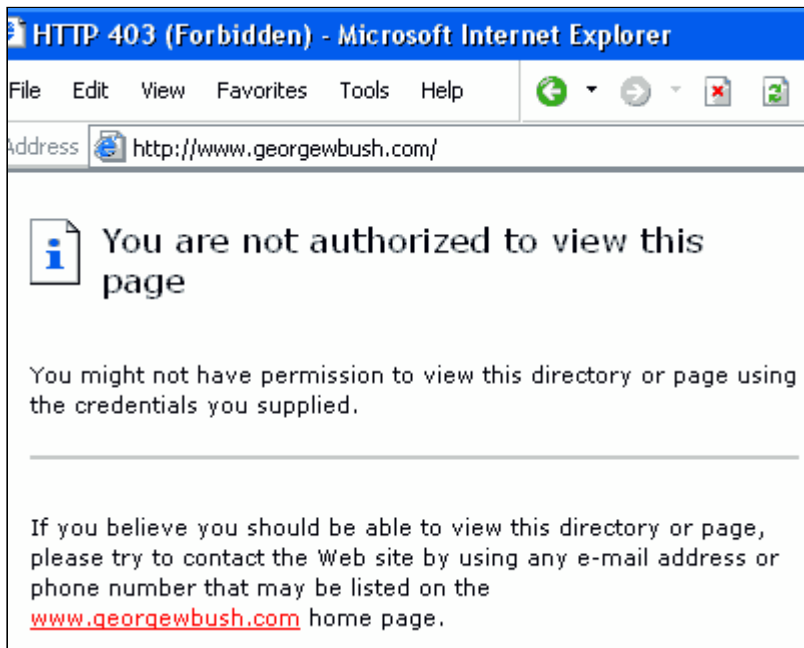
HTTP 403 (Forbidden) - Microsoft Internet Explorer

File Edit View Favorites Tools Help

Address http://www.georgewbush.com/

You are not authorized to view this page

You might not have permission to view this directory or page using the credentials you supplied.

If you believe you should be able to view this directory or page, please try to contact the Web site by using any e-mail address or phone number that may be listed on the www.georgewbush.com home page.